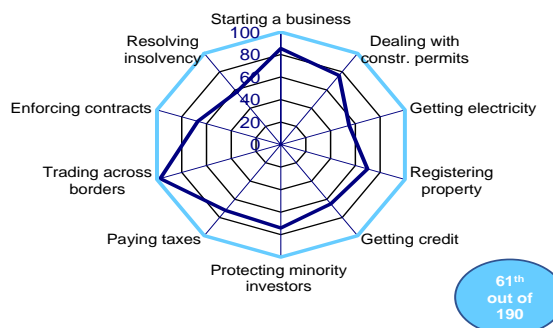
Starting a business

Dealing with constr. permits

Getting electricity

Registering property

Getting credit

Protecting minority investors

Paying taxes

Trading across borders

Enforcing contracts

Resolving insolvency

100
80
60
40
20
0

61$^{th}$ out of 190